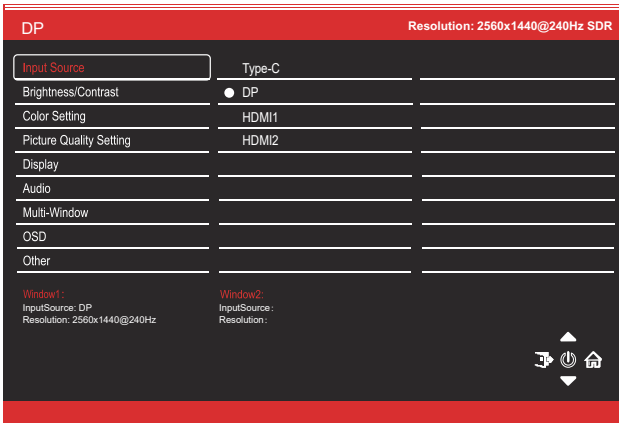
DP

Resolution: 2560x1440@240Hz SDR

Input Source
Brightness/Contrast
Color Setting
Picture Quality Setting
Display
Audio
Multi-Window
OSD
Other

Type-C
DP
HDMI1
HDMI2

Window1:
InputSource: DP
Resolution: 2560x1440@240Hz

Window2:
InputSource:
Resolution: